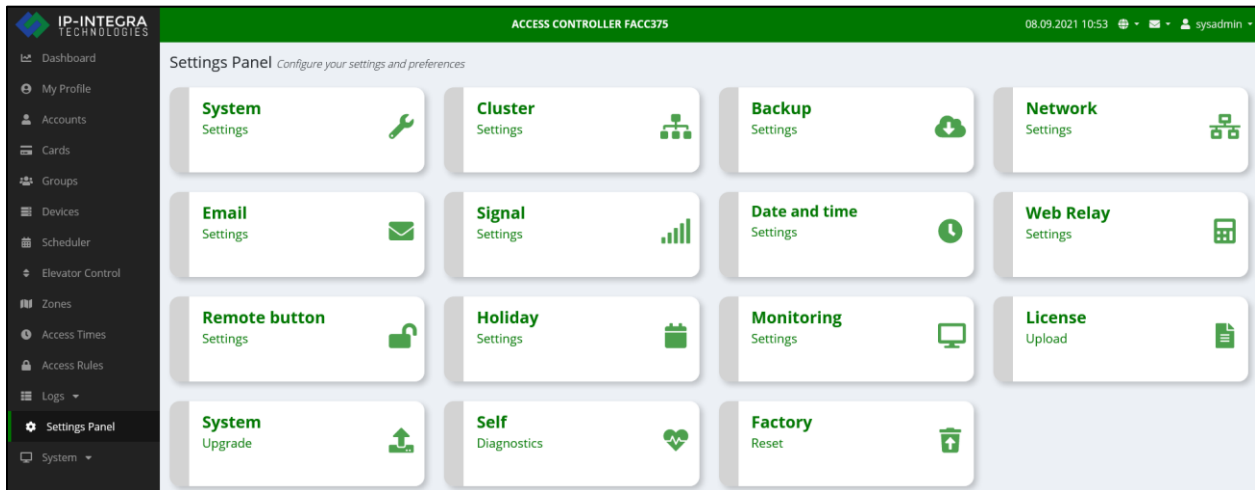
IP-INTEGRA TECHNOLOGIES

ACCESS CONTROLLER FACC375

08.09.2021 10:53 sysadmin

Dashboard
My Profile
Accounts
Cards
Groups
Devices
Scheduler
Elevator Control
Zones
Access Times
Access Rules
Logs
Settings Panel
System

Settings Panel Configure your settings and preferences

System
Settings

Cluster
Settings

Backup
Settings

Network
Settings

Email
Settings

Signal
Settings

Date and time
Settings

Web Relay
Settings

Remote button
Settings

Holiday
Settings

Monitoring
Settings

License
Upload

System
Upgrade

Self
Diagnostics

Factory
Reset